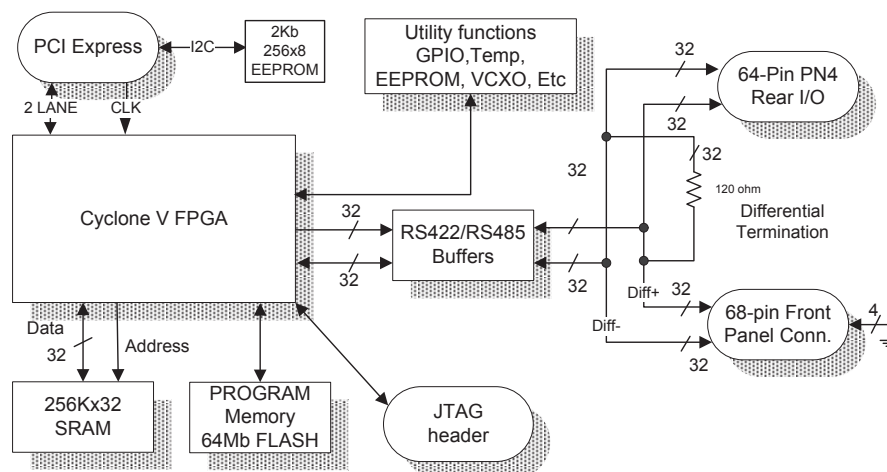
PCI Express

I2C

2Kb
256x8
EEPROM

Utility functions
GPIO,Temp,
EEPROM, VCXO, Etc

2 LANE

CLK

32

64-Pin PN4
Rear I/O

32

32

32

120 ohm

Differential
Termination

Cyclone V FPGA

32

RS422/RS485
Buffers

32

32

Diff+

32

68-pin Front
Panel Conn.

4

Diff-

32

Data

32

Address

256Kx32
SRAM

PROGRAM
Memory
64Mb FLASH

JTAG
header